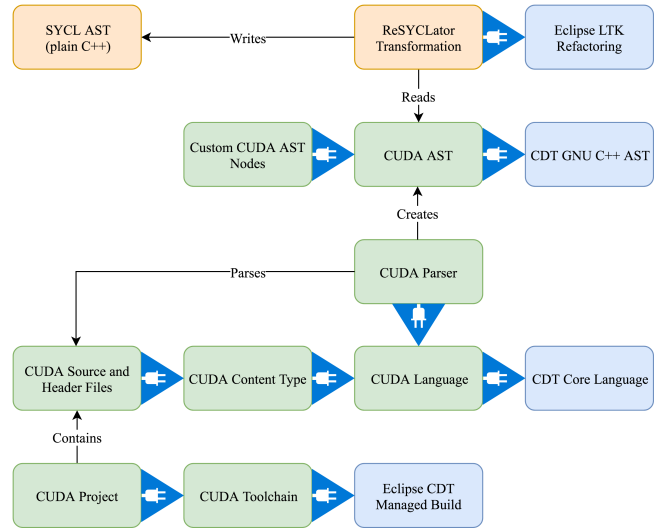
SYCL AST
(plain C++)

Writes

ReSYCLator Transformation

Eclipse LTK Refactoring

Reads

Custom CUDA AST Nodes

CUDA AST

CDT GNU C++ AST

Creates

Parses

CUDA Parser

CUDA Source and Header Files

CUDA Content Type

CUDA Language

CDT Core Language

Contains

CUDA Project

CUDA Toolchain

Eclipse CDT Managed Build